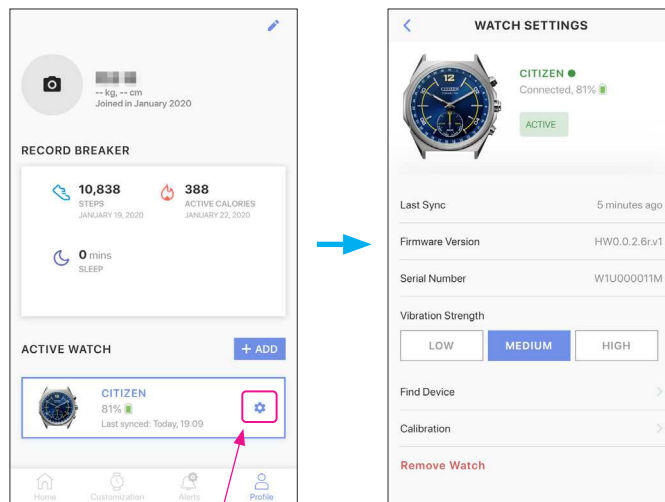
-- kg, -- cm
Joined in January 2020

RECORD BREAKER

10,838
STEPS
JANUARY 19, 2020

388
ACTIVE CALORIES
JANUARY 22, 2020

0 mins
SLEEP

ACTIVE WATCH

+ ADD

CITIZEN
81%
Last synced: Today, 19:09

Home Customization Alerts Profile

WATCH SETTINGS

CITIZEN
Connected, 81%

ACTIVE

Last Sync 5 minutes ago

Firmware Version HW0.0.2.6r.v1

Serial Number W1U000011M

Vibration Strength

LOW MEDIUM HIGH

Find Device

Calibration

Remove Watch